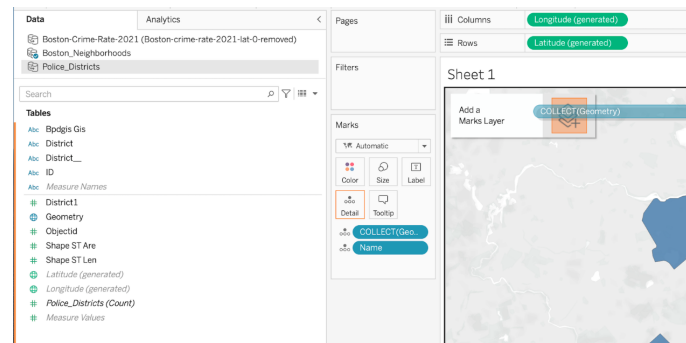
Data
Analytics
<
Boston-Crime-Rate-2021 (Boston-crime-rate-2021-lat-0-removed)
Boston_Neighborhoods
Police_Districts
Search
Tables
Abc Bpdgis Gis
Abc District
Abc District__
Abc ID
Abc Measure Names
# District1
Geometry
# Objectid
# Shape ST Are
# Shape ST Len
Latitude (generated)
Longitude (generated)
# Police_Districts (Count)
# Measure Values

Pages
Filters
Marks
Automatic
Color
Size
Label
Detail
Tooltip
COLLECT(Geo...
Name

Columns
Longitude (generated)
Rows
Latitude (generated)
Sheet 1
Add a Marks Layer
COLLECT(Geometry)